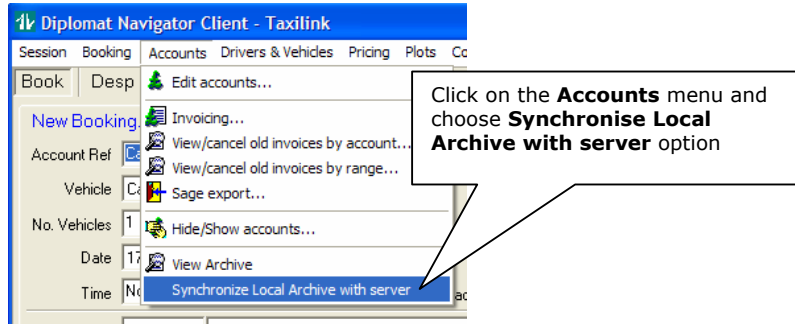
Diplomat Navigator Client - Taxilink

Session Booking Accounts Drivers & Vehicles Pricing Plots Co

Book Desp

New Booking

Account Ref Ca

Vehicle Ca

No. Vehicles 1

Date 17

Time No

Edit accounts...

Invoicing...

View/cancel old invoices by account...

View/cancel old invoices by range...

Sage export...

Hide/Show accounts...

View Archive

Synchronize Local Archive with server

Click on the **Accounts** menu and choose **Synchronise Local Archive with server** option